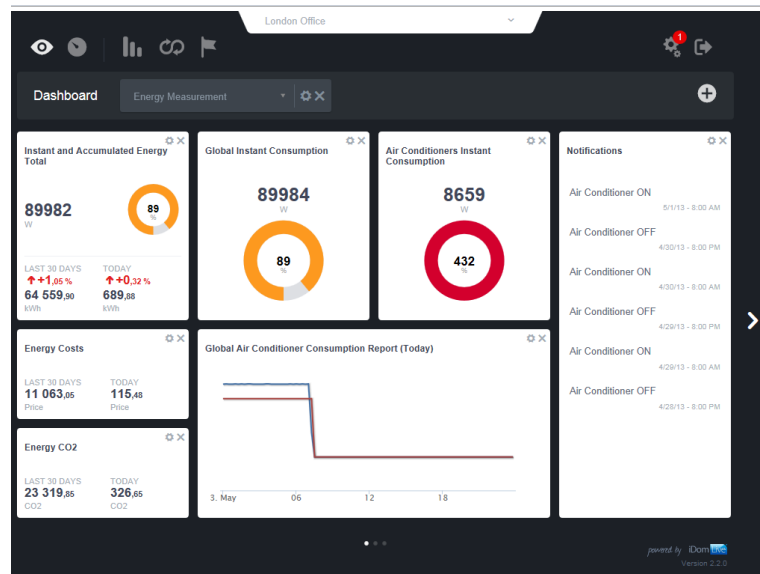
London Office

1

Dashboard

Energy Measurement

Instant and Accumulated Energy Total

89982
W

89
%

LAST 30 DAYS
+1,05 %
64 559,90
kWh

TODAY
+0,32 %
689,88
kWh

Global Instant Consumption

89984
W

89
%

Air Conditioners Instant Consumption

8659
W

432
%

Notifications

Air Conditioner ON
5/1/13 - 8:00 AM

Air Conditioner OFF
4/30/13 - 8:00 PM

Air Conditioner ON
4/30/13 - 8:00 AM

Air Conditioner OFF
4/29/13 - 8:00 PM

Air Conditioner ON
4/29/13 - 8:00 AM

Air Conditioner OFF
4/28/13 - 8:00 PM

Energy Costs

LAST 30 DAYS
11 063,05
Price

TODAY
115,48
Price

Global Air Conditioner Consumption Report (Today)

3. May
06
12
18

Energy CO2

LAST 30 DAYS
23 319,85
CO2

TODAY
326,65
CO2

powered by iDomLive
Version 2.2.0